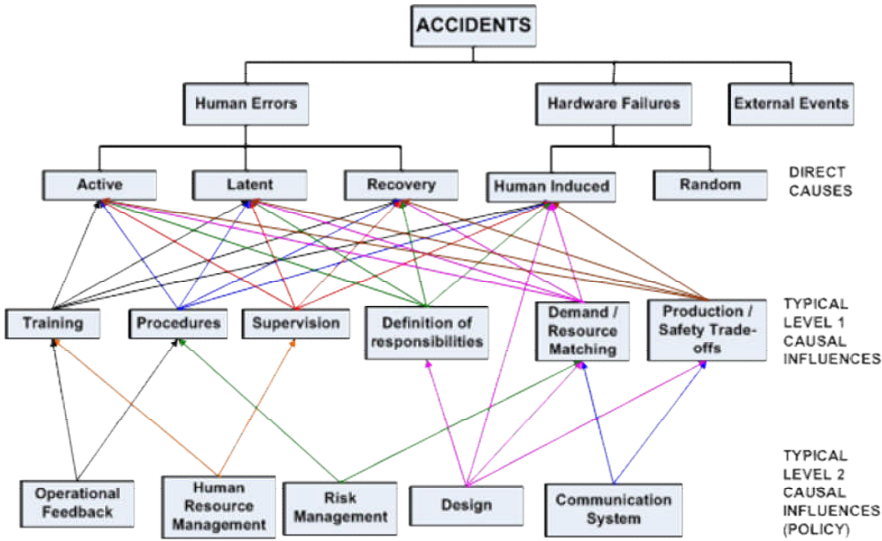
ACCIDENTS

Human Errors

Hardware Failures

External Events

Active

Latent

Recovery

Human Induced

Random

DIRECT CAUSES

Training

Procedures

Supervision

Definition of responsibilities

Demand / Resource Matching

Production / Safety Trade-offs

TYPICAL LEVEL 1 CAUSAL INFLUENCES

Operational Feedback

Human Resource Management

Risk Management

Design

Communication System

TYPICAL LEVEL 2 CAUSAL INFLUENCES (POLICY)